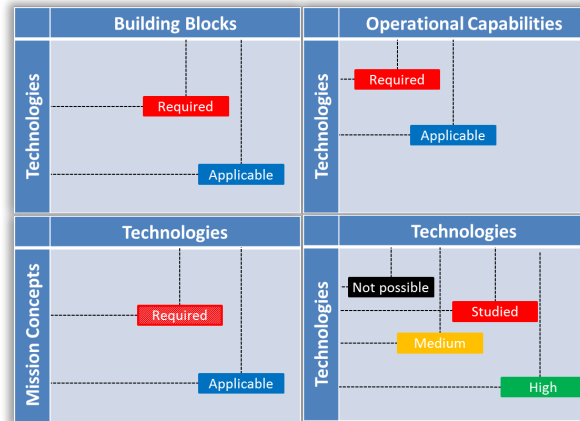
Building Blocks

Technologies

Required

Applicable

Operational Capabilities

Technologies

Required

Applicable

Technologies

Mission Concepts

Required

Applicable

Technologies

Technologies

Not possible

Studied

Medium

High